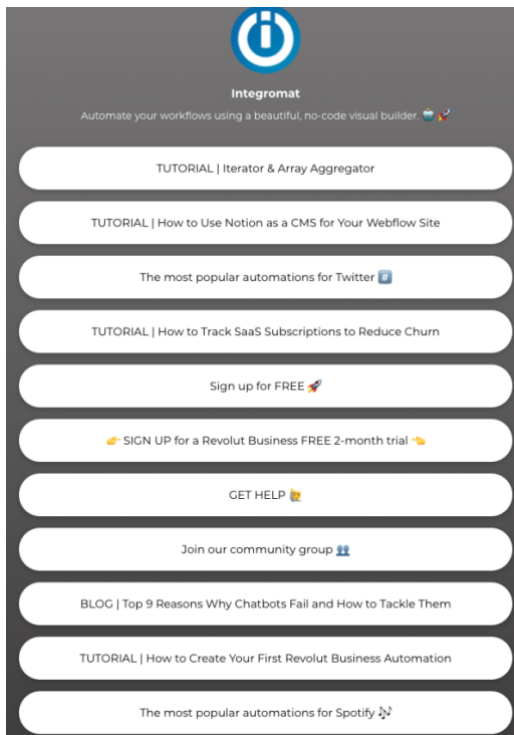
Integromat

Automate your workflows using a beautiful, no-code visual builder. 🤖🚀

TUTORIAL | Iterator & Array Aggregator

TUTORIAL | How to Use Notion as a CMS for Your Webflow Site

The most popular automations for Twitter #️⃣

TUTORIAL | How to Track SaaS Subscriptions to Reduce Churn

Sign up for FREE 🚀

👉 SIGN UP for a Revolut Business FREE 2-month trial 👈

GET HELP 🙋

Join our community group 👥

BLOG | Top 9 Reasons Why Chatbots Fail and How to Tackle Them

TUTORIAL | How to Create Your First Revolut Business Automation

The most popular automations for Spotify 🎶